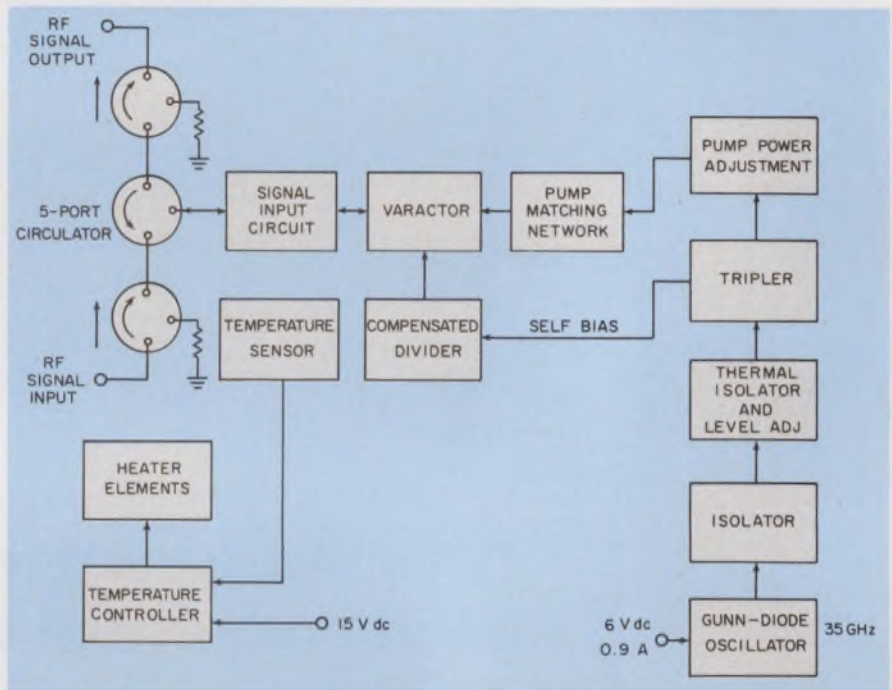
RF SIGNAL OUTPUT

5-PORT CIRCULATOR

RF SIGNAL INPUT

SIGNAL INPUT CIRCUIT

VARACTOR

PUMP MATCHING NETWORK

PUMP POWER ADJUSTMENT

TRIPLER

TEMPERATURE SENSOR

COMPENSATED DIVIDER

SELF BIAS

THERMAL ISOLATOR AND LEVEL ADJ

HEATER ELEMENTS

ISOLATOR

TEMPERATURE CONTROLLER

15 V dc

6 V dc 0.9 A

GUNN-DIODE OSCILLATOR

35 GHz